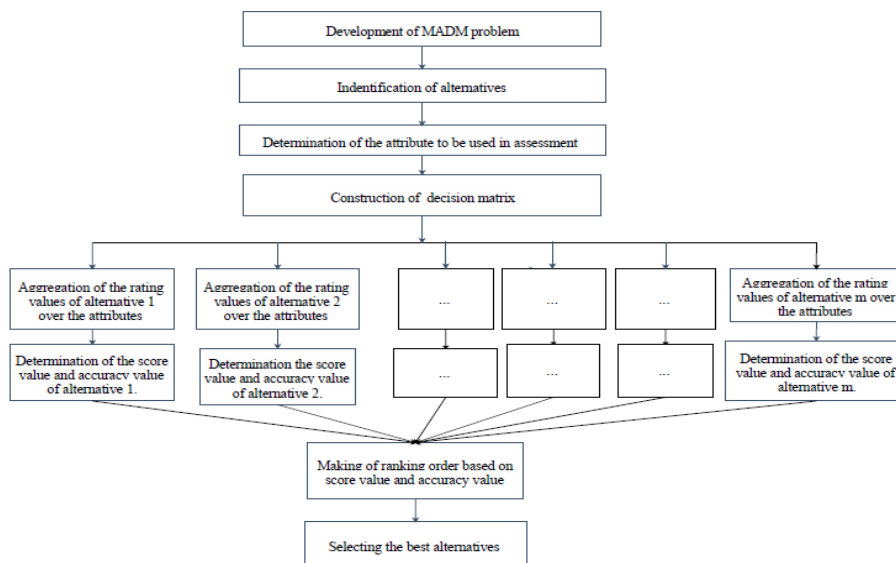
Development of MADM problem

Indentification of alternatives

Determination of the attribute to be used in assessment

Construction of decision matrix

Aggregation of the rating values of alternative 1 over the attributes

Aggregation of the rating values of alternative 2 over the attributes

...

...

...

Aggregation of the rating values of alternative m over the attributes

Determination of the score value and accuracy value of alternative 1.

Determination the score value and accuracy value of alternative 2.

...

...

...

Determination of the score value and accuracy value of alternative m.

Making of ranking order based on score value and accuracy value

Selecting the best alternatives